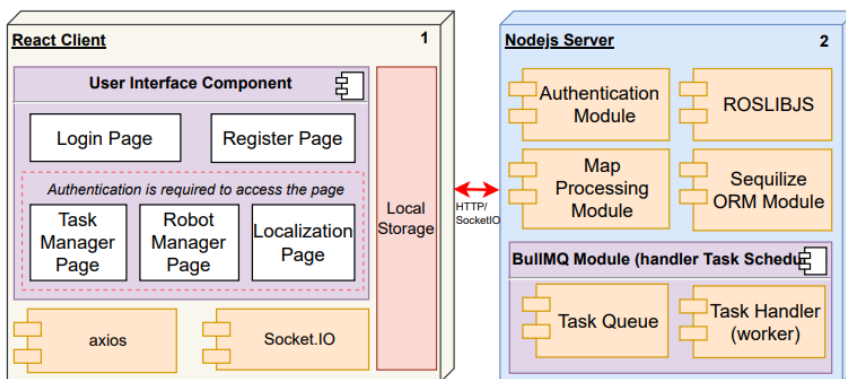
React Client
1
User Interface Component
Login Page
Register Page
Authentication is required to access the page
Task Manager Page
Robot Manager Page
Localization Page
Local Storage
axios
Socket.IO
HTTP/ SocketIO
Nodejs Server
2
Authentication Module
ROSLIBJS
Map Processing Module
Sequilize ORM Module
BullMQ Module (handler Task Schedu
Task Queue
Task Handler (worker)